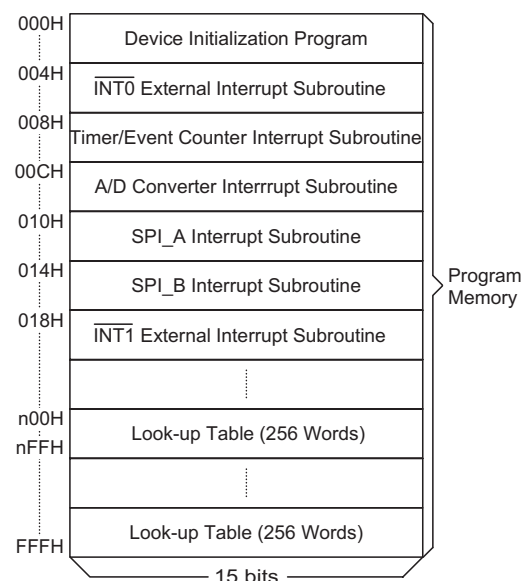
000H
Device Initialization Program
004H
$\overline{\text{INT0}}$ External Interrupt Subroutine
008H
Timer/Event Counter Interrupt Subroutine
00CH
A/D Converter Interrrupt Subroutine
010H
SPI_A Interrupt Subroutine
014H
SPI_B Interrupt Subroutine
018H
$\overline{\text{INT1}}$ External Interrupt Subroutine
n00H
nFFH
Look-up Table (256 Words)
FFFH
Look-up Table (256 Words)
Program Memory
15 bits